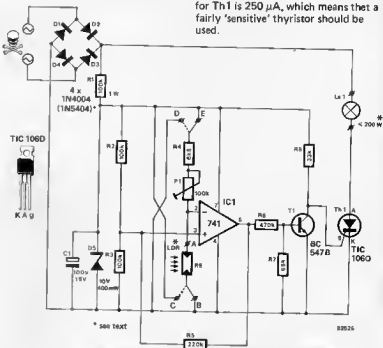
for Th1 is 250 μA, which means that a fairly 'sensitive' thyristor should be used.

D1
D2
D4
D3
R1
1k
4 x 1N4004 (1N5404)*
TIC 106D
K A g
R2
100k
R3
100k
C1
330μ 16V
D5
10V 400mW
* see text
D
E
R4
68k
P1
100k
A
LDR
R8
C
B
IC1
741
2
3
7
4
6
R6
470k
T1
BC 547B
R7
68k
R5
2k2
La 1
* ≤ 200 W
Th 1
A
g
K
TIC 106D
R5
220k
82526